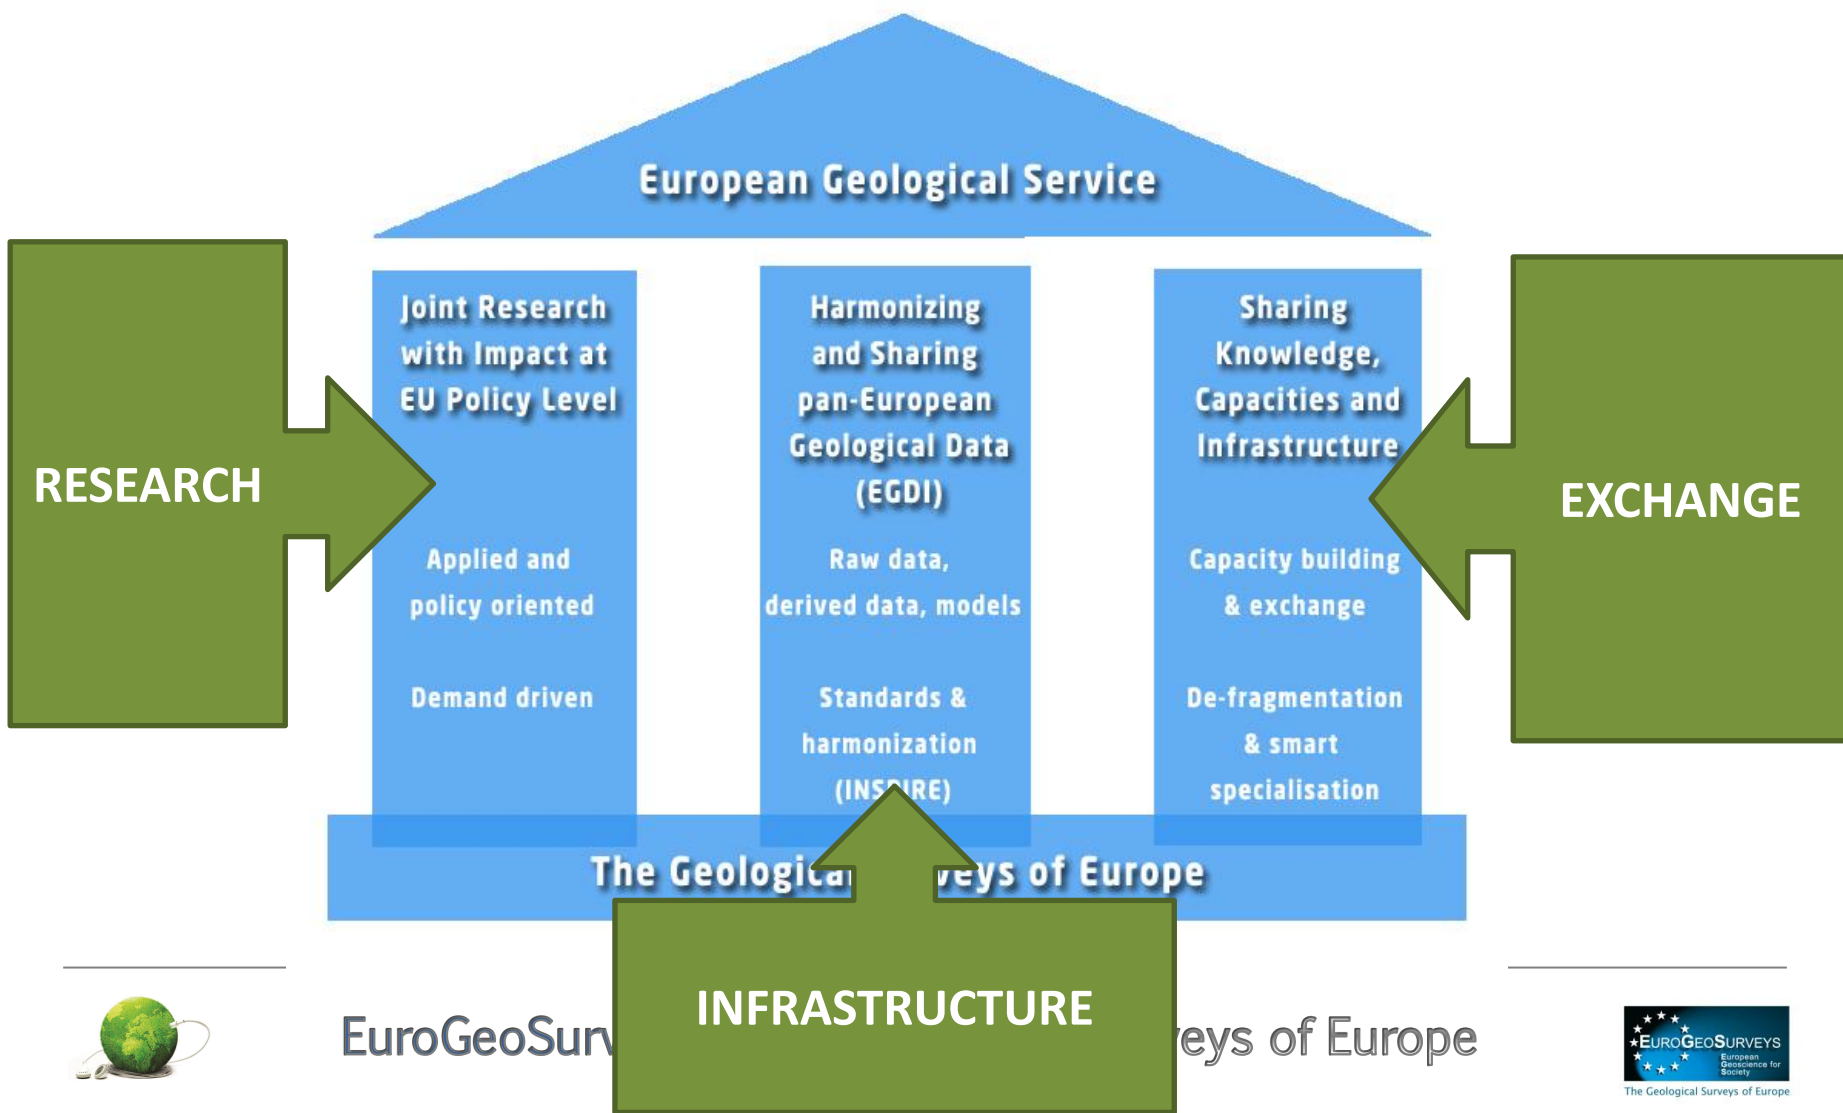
European Geological Service

RESEARCH

Joint Research with Impact at EU Policy Level

Applied and policy oriented

Demand driven

Harmonizing and Sharing pan-European Geological Data (EGDI)

Raw data, derived data, models

Standards & harmonization (INS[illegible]IRE)

Sharing Knowledge, Capacities and Infrastructure

Capacity building & exchange

De-fragmentation & smart specialisation

EXCHANGE

The Geologic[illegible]veys of Europe

INFRASTRUCTURE

EuroGeoSurv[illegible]veys of Europe

EUROGEOSURVEYS European Geoscience for Society

The Geological Surveys of Europe